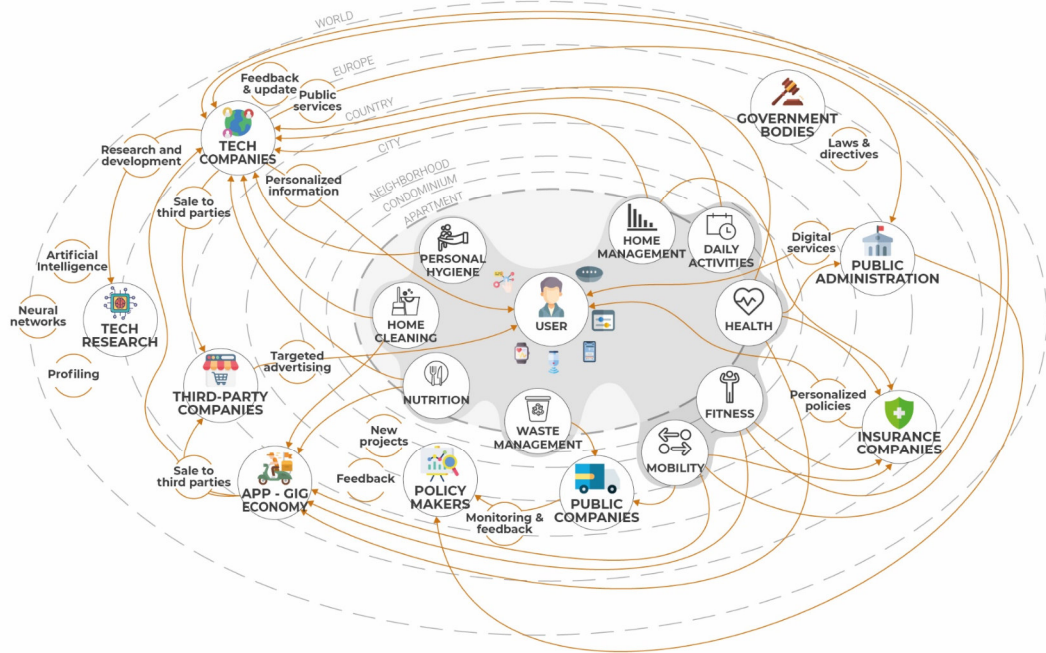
WORLD
EUROPE
COUNTRY
CITY
NEIGHBORHOOD
CONDOMINIUM
APARTMENT

Feedback & update
Public services
TECH COMPANIES
Research and development
Sale to third parties
Personalized information
GOVERNMENT BODIES
Laws & directives
Artificial Intelligence
Neural networks
TECH RESEARCH
Profiling
PERSONAL HYGIENE
HOME MANAGEMENT
DAILY ACTIVITIES
Digital services
PUBLIC ADMINISTRATION
HOME CLEANING
USER
HEALTH
Targeted advertising
THIRD-PARTY COMPANIES
NUTRITION
FITNESS
Personalized policies
INSURANCE COMPANIES
WASTE MANAGEMENT
New projects
MOBILITY
Sale to third parties
Feedback
POLICY MAKERS
APP - GIG ECONOMY
PUBLIC COMPANIES
Monitoring & feedback